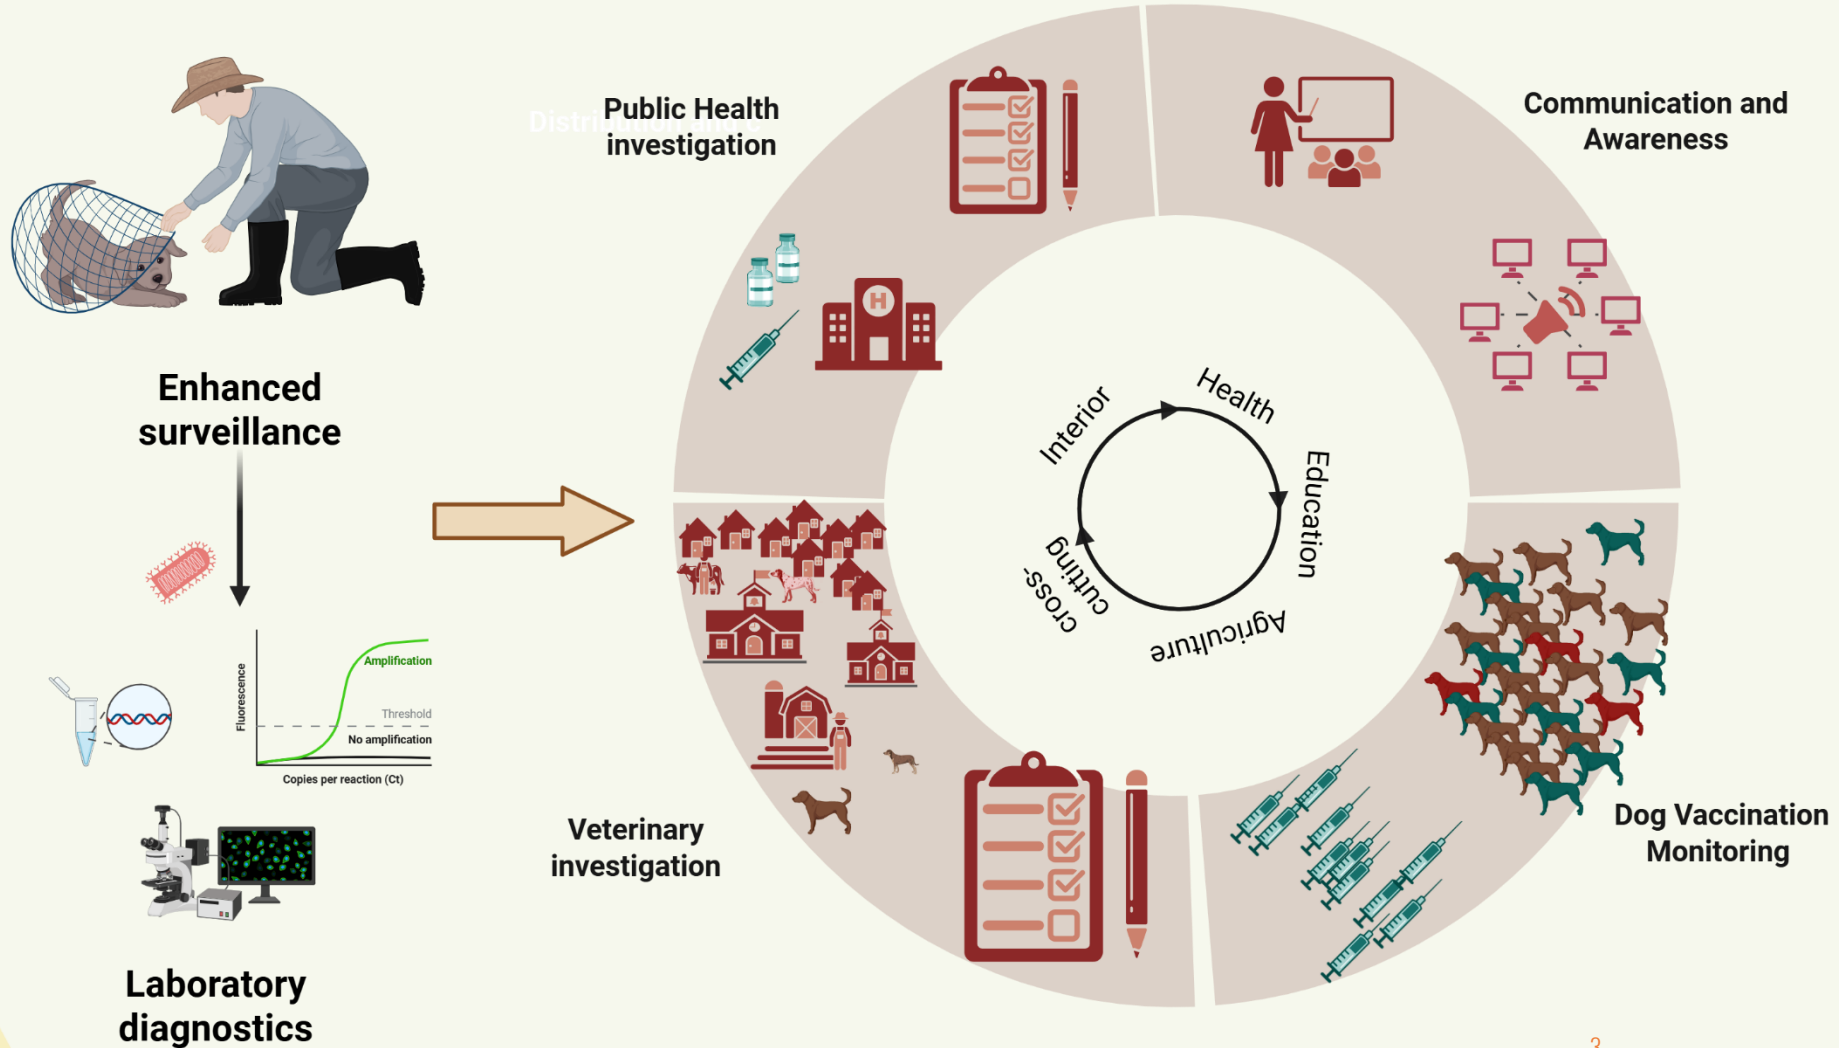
Enhanced surveillance

Amplification
Threshold
No amplification
Fluorescence
Copies per reaction (Ct)

Laboratory diagnostics

Public Health investigation

Communication and Awareness

Interior
Health
Education
Agriculture
cross-cutting

Veterinary investigation

Dog Vaccination Monitoring